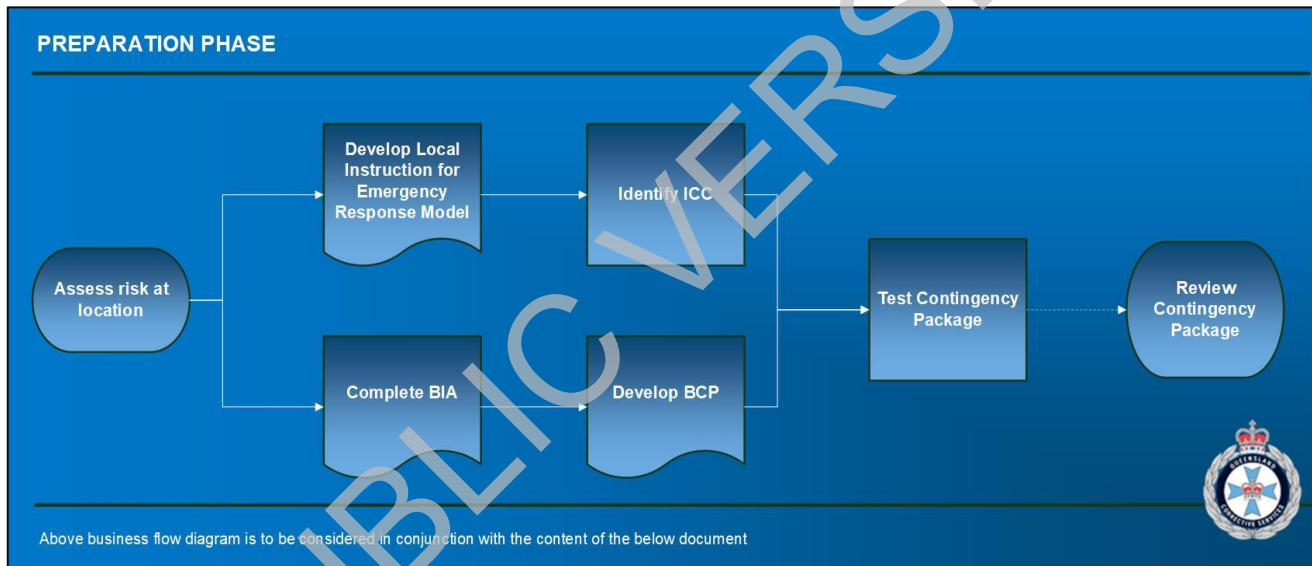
PREPARATION PHASE

Assess risk at location

Develop Local Instruction for Emergency Response Model

Identify ICC

Complete BIA

Develop BCP

Test Contingency Package

Review Contingency Package

QUEENSLAND CORRECTIVE SERVICES

Above business flow diagram is to be considered in conjunction with the content of the below document

BLIC VERS